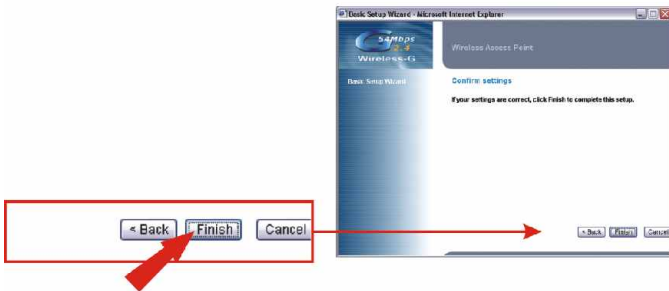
Basic Setup Wizard - Microsoft Internet Explorer

54Mbps
2.4
Wireless-G

Wireless Access Point

Basic Setup Wizard

Confirm settings

If your settings are correct, click Finish to complete this setup.

< Back
Finish
Cancel

< Back
Finish
Cancel